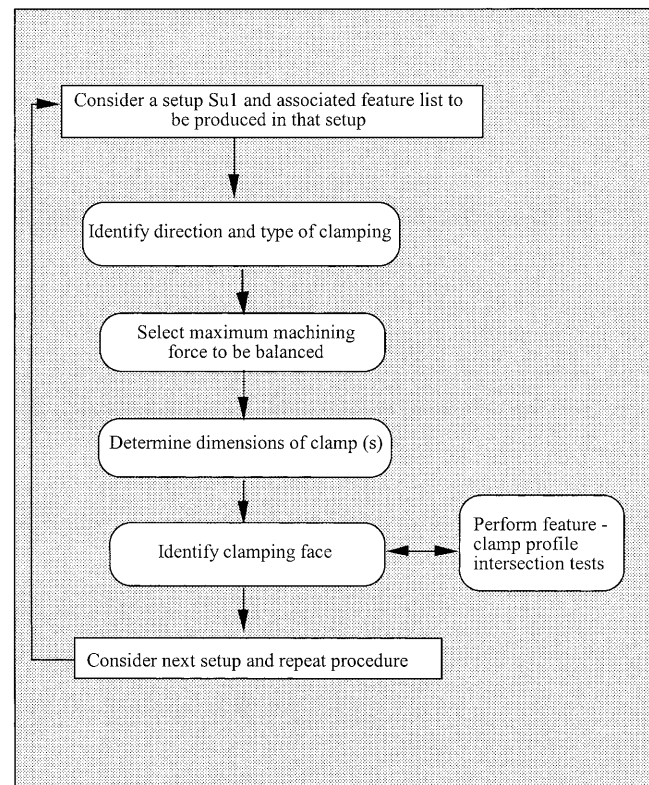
Consider a setup Su1 and associated feature list to be produced in that setup

Identify direction and type of clamping

Select maximum machining force to be balanced

Determine dimensions of clamp (s)

Identify clamping face

Perform feature - clamp profile intersection tests

Consider next setup and repeat procedure